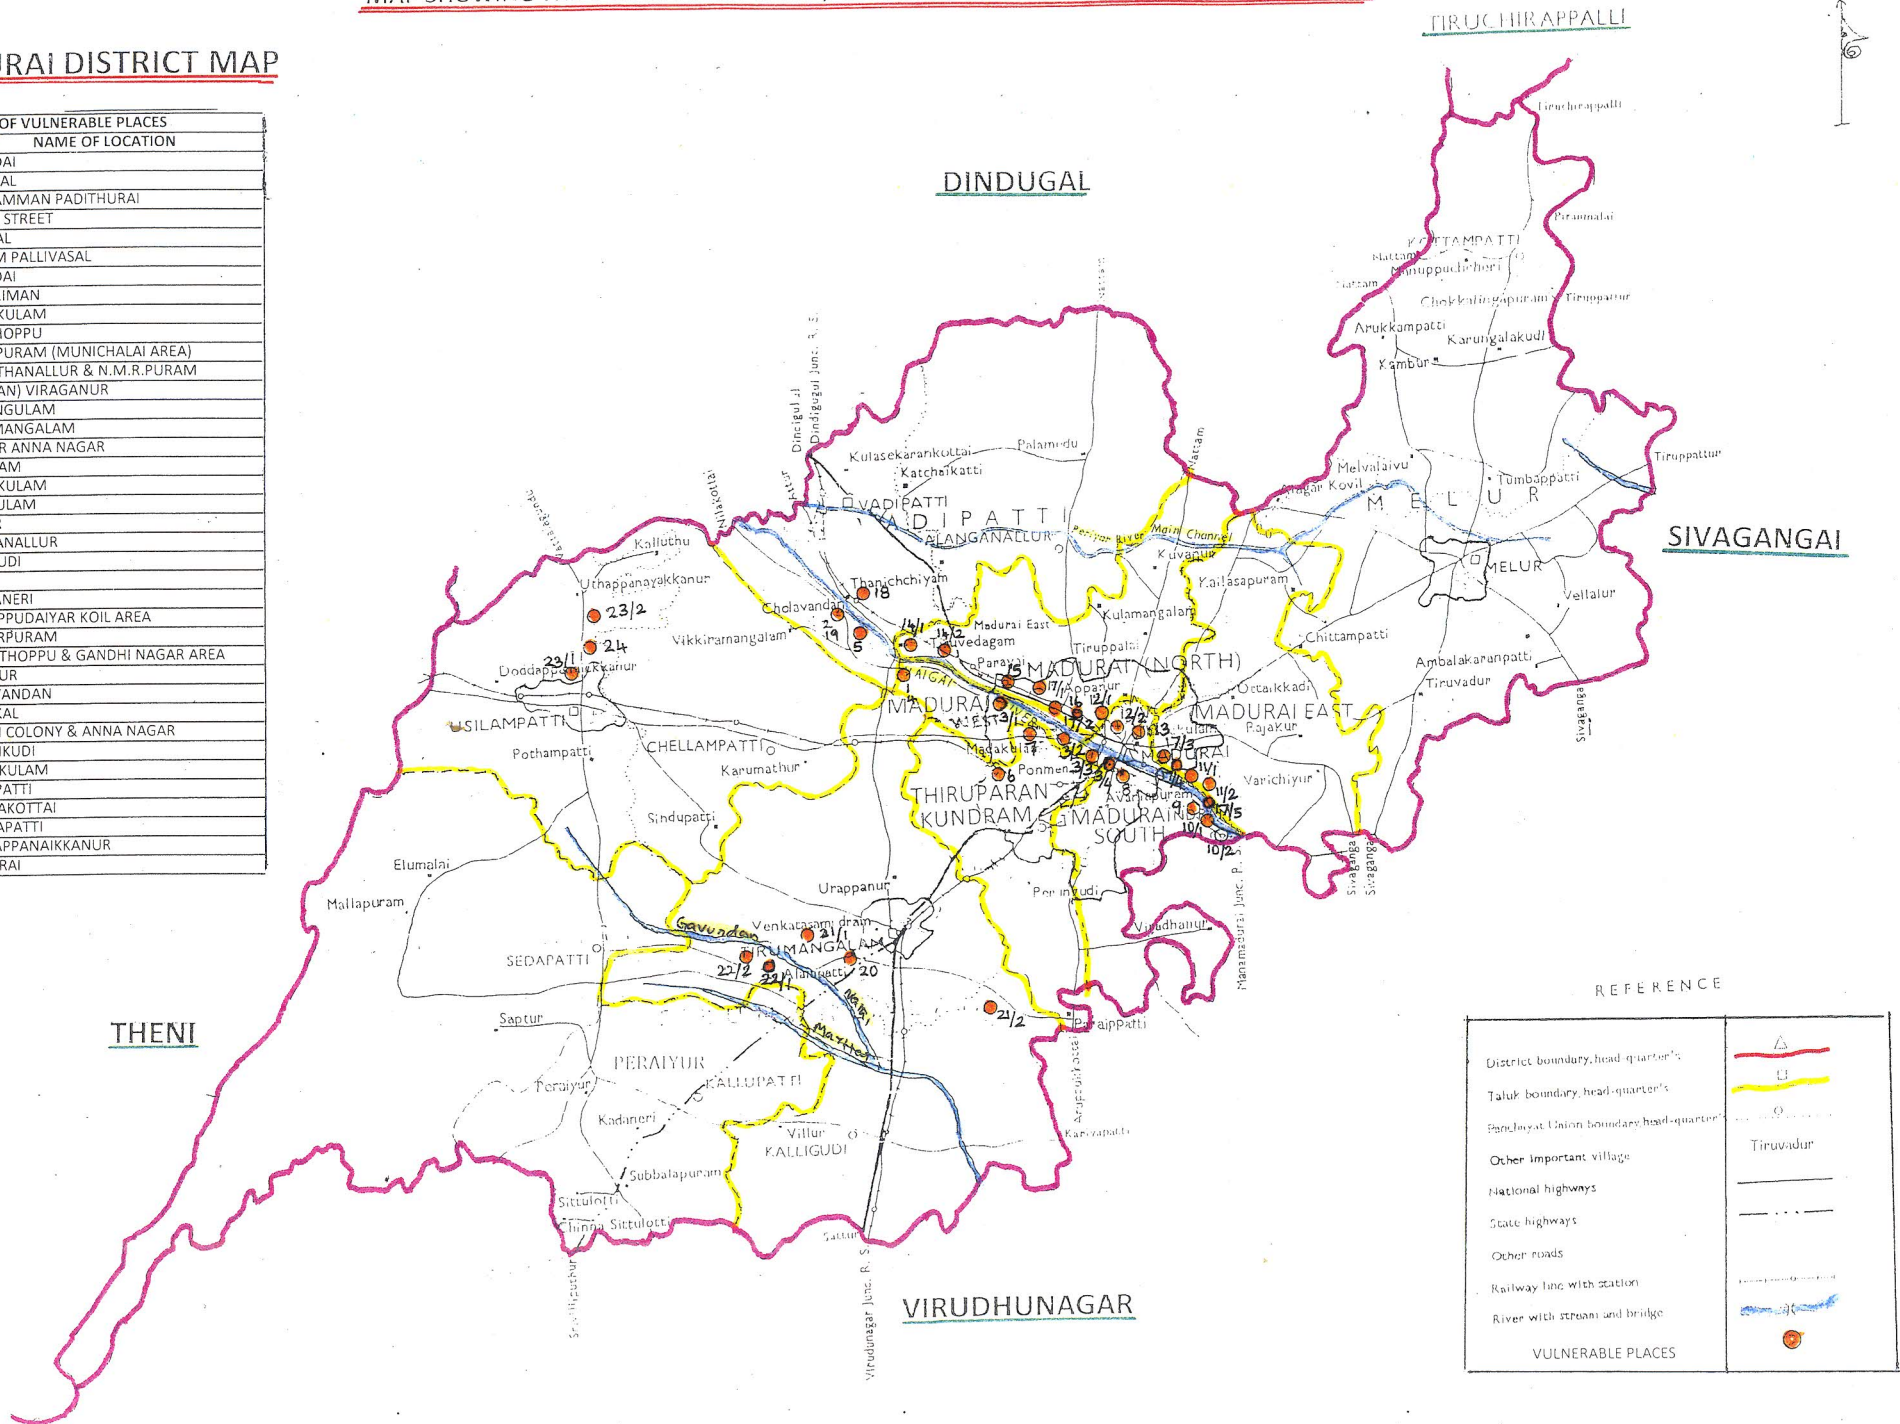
RAI DISTRICT MAP

| OF VULNERABLE PLACES |
|---|
| NAME OF LOCATION |
| DAI |
| AL |
| AMMAN PADITHURAI |
| STREET |
| AL |
| M PALLIVASAL |
| DAI |
| LIMAN |
| KULAM |
| HOPPU |
| PURAM (MUNICHALAI AREA) |
| THANALLUR & N.M.R.PURAM |
| AN) VIRAGANUR |
| NGULAM |
| MANGALAM |
| R ANNA NAGAR |
| AM |
| KULAM |
| ULAM |
| ANALLUR |
| UDI |
| ANERI |
| PPUDAIYAR KOIL AREA |
| RPURAM |
| THOPPU & GANDHI NAGAR AREA |
| UR |
| ANDAN |
| KAL |
| COLONY & ANNA NAGAR |
| IKUDI |
| KULAM |
| PATTI |
| AKOTTAI |
| APATTI |
| APPANAIKKANUR |
| RAI |

TIRUCHIRAPPALLI

DINDUGAL

SIVAGANGAI

THENI

VIRUDHUNAGAR

Tiruchirappalli
Piranmalai
KOTTAMPATTI
Manuppuchcheri
Chokkalingapuram
Tiruppatur
Arukkampatti
Karungalakudi
Kambur
Melvalaivu
Tumbappatti
Tiruppattur
Alagar Kovil
M E L U R
MELUR
Vellalur
Chittampatti
Ambalakaranpatti
Tiruvadur
Kailasapuram
Kuvanur
Periyar River Main Channel
Kulamangalam
Tiruppalai
MADURAI (NORTH)
MADURAI EAST
Ottakkadi
Rajakur
Varichiyur
Palamedu
Kulasekarankottai
Katchaikatti
VADIPATTI
V A D I P A T T I
ALANGANALLUR
Nattam
Dindigul Jn.
Dindigul Junc. R. S.
Attur
Nilakottai
Kalluthu
Uthappanayakkanur
Thanichchiyam
Cholavandan
Vikkiramangalam
Madurai East
Tuvedagam
Paravai
VAIGAI
MADURAI WEST
Appanur
Madakulam
Ponmeni
Avaniapuram
THIRUPARAN KUNDRAM
MADURAI SOUTH
MADURAI
Perungudi
Virudhunagar
Manamadurai Junc. R. S.
Sivaganga
Doddappanaickkanur
USILAMPATTI
Pothampatti
CHELLAMPATTI
Karumathur
Sindupatti
Elumalai
Mallapuram
Urappanur
Venkatasami drain
Gavundan
TIRUMANGALAM
Alampatti
SEDAPATTI
Saptur
PERAIYUR
Peraiyur
KALLUPATTI
Kadaneri
Villur
KALLIGUDI
Subbalapuram
Sittulotti
Chinna Sittulotti
Sattur
Virudunagar Junc. R. S.
Srivilliputhur
Paraipatti
Aruppukkottai
Kariyapatti
Nagai
Marthar

23/2
24
23/1
18
2
19
5
14/1
14/2
1
15
17/1
16
17/2
12/1
12/2
13
4
3/1
3/2
3/3
3/4
8
6
7/1
7/2
7/3
11/1
11/2
11/5
9
10/1
10/2
21/1
22/2
22/1
20
21/2

REFERENCE
District boundary, head-quarter's
Taluk boundary, head-quarter's
Panchayat Union boundary, head-quarter's
Other important village
Tiruvadur
National highways
State highways
Other roads
Railway line with station
River with stream and bridge
VULNERABLE PLACES